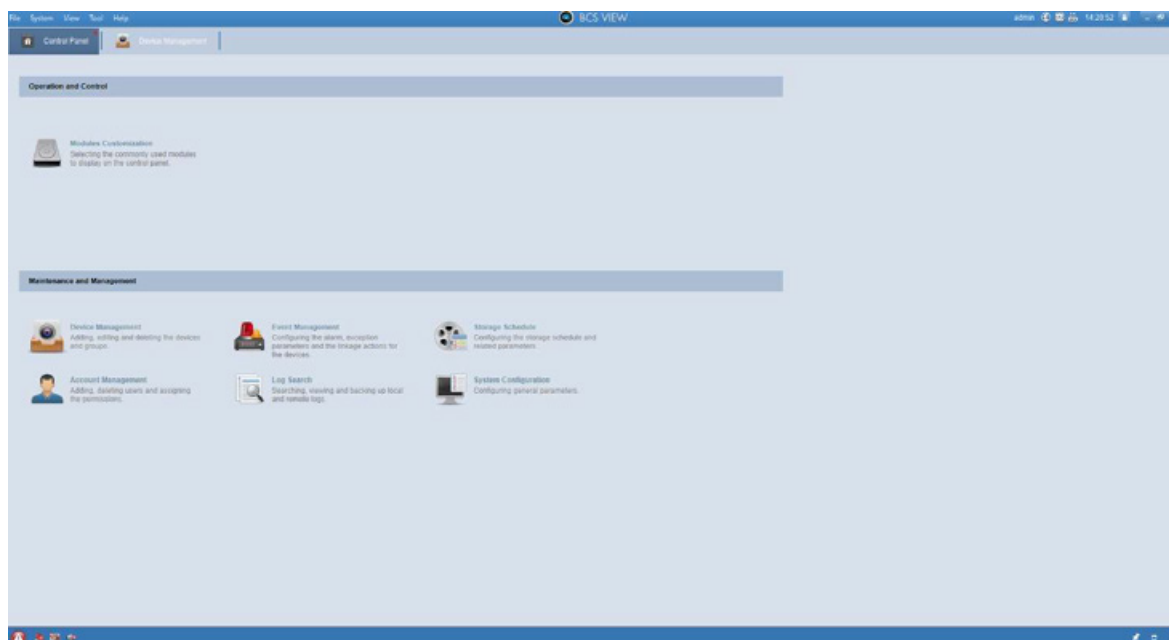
File System View Tool Help

BCS VIEW

admin 14:20:52

Control Panel

Device Management

Operation and Control

Modules Customization
Selecting the commonly used modules to display on the control panel.

Maintenance and Management

Device Management
Adding, editing and deleting the devices and groups.

Event Management
Configuring the alarm, exception parameters and the linkage actions for the devices.

Storage Schedule
Configuring the storage schedule and related parameters.

Account Management
Adding, deleting users and assigning the permissions.

Log Search
Searching, viewing and backing up local and remote logs.

System Configuration
Configuring general parameters.